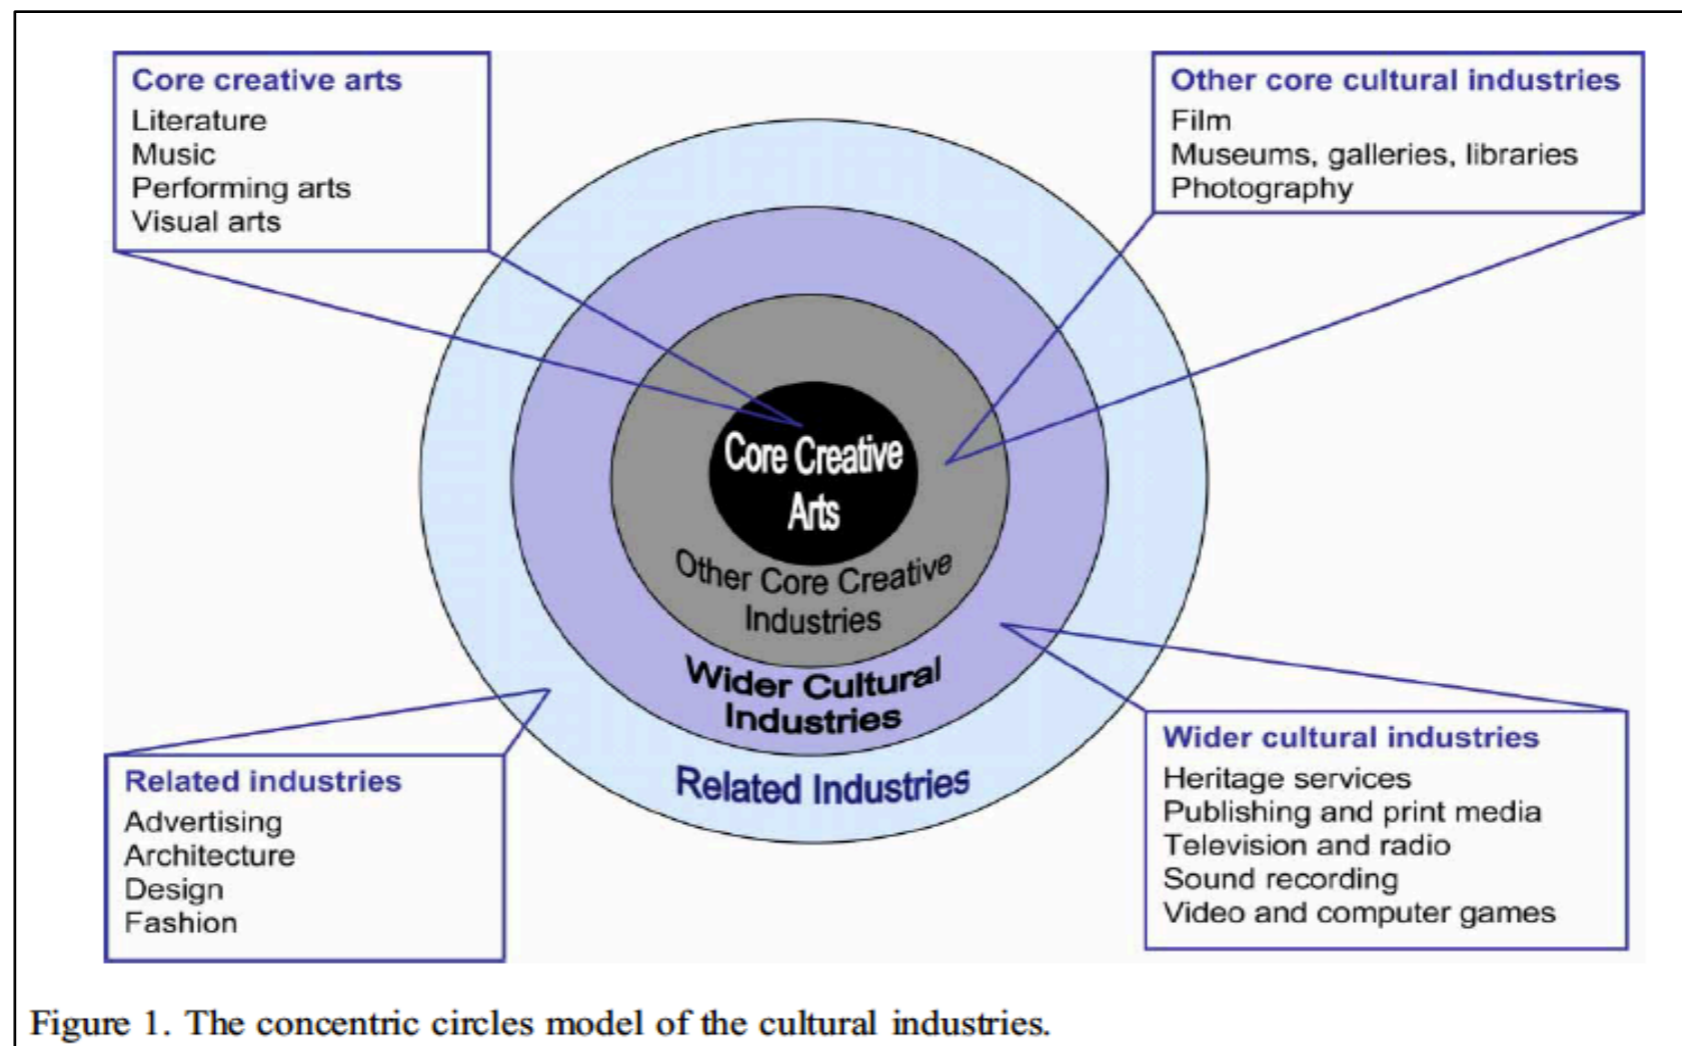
Core creative arts
Literature
Music
Performing arts
Visual arts

Other core cultural industries
Film
Museums, galleries, libraries
Photography

Core Creative Arts

Other Core Creative Industries

Wider Cultural Industries

Related Industries

Related industries
Advertising
Architecture
Design
Fashion

Wider cultural industries
Heritage services
Publishing and print media
Television and radio
Sound recording
Video and computer games

Figure 1. The concentric circles model of the cultural industries.